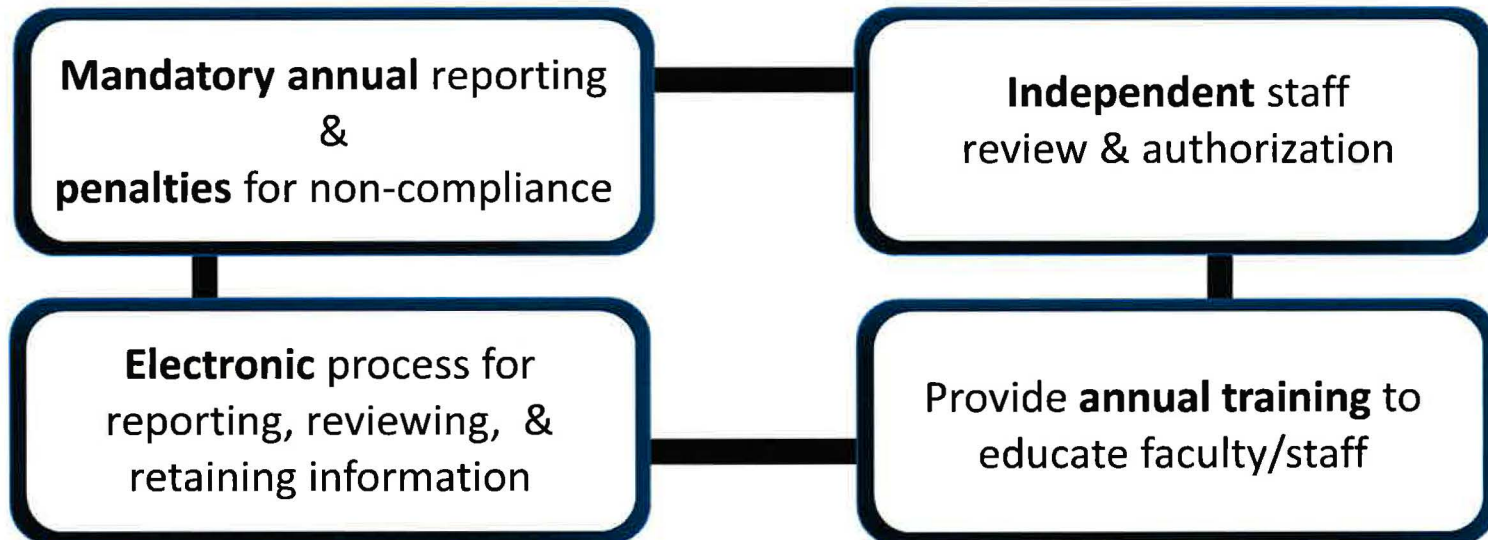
Mandatory annual reporting
&
penalties for non-compliance

Independent staff
review & authorization

Electronic process for
reporting, reviewing, &
retaining information

Provide annual training to
educate faculty/staff